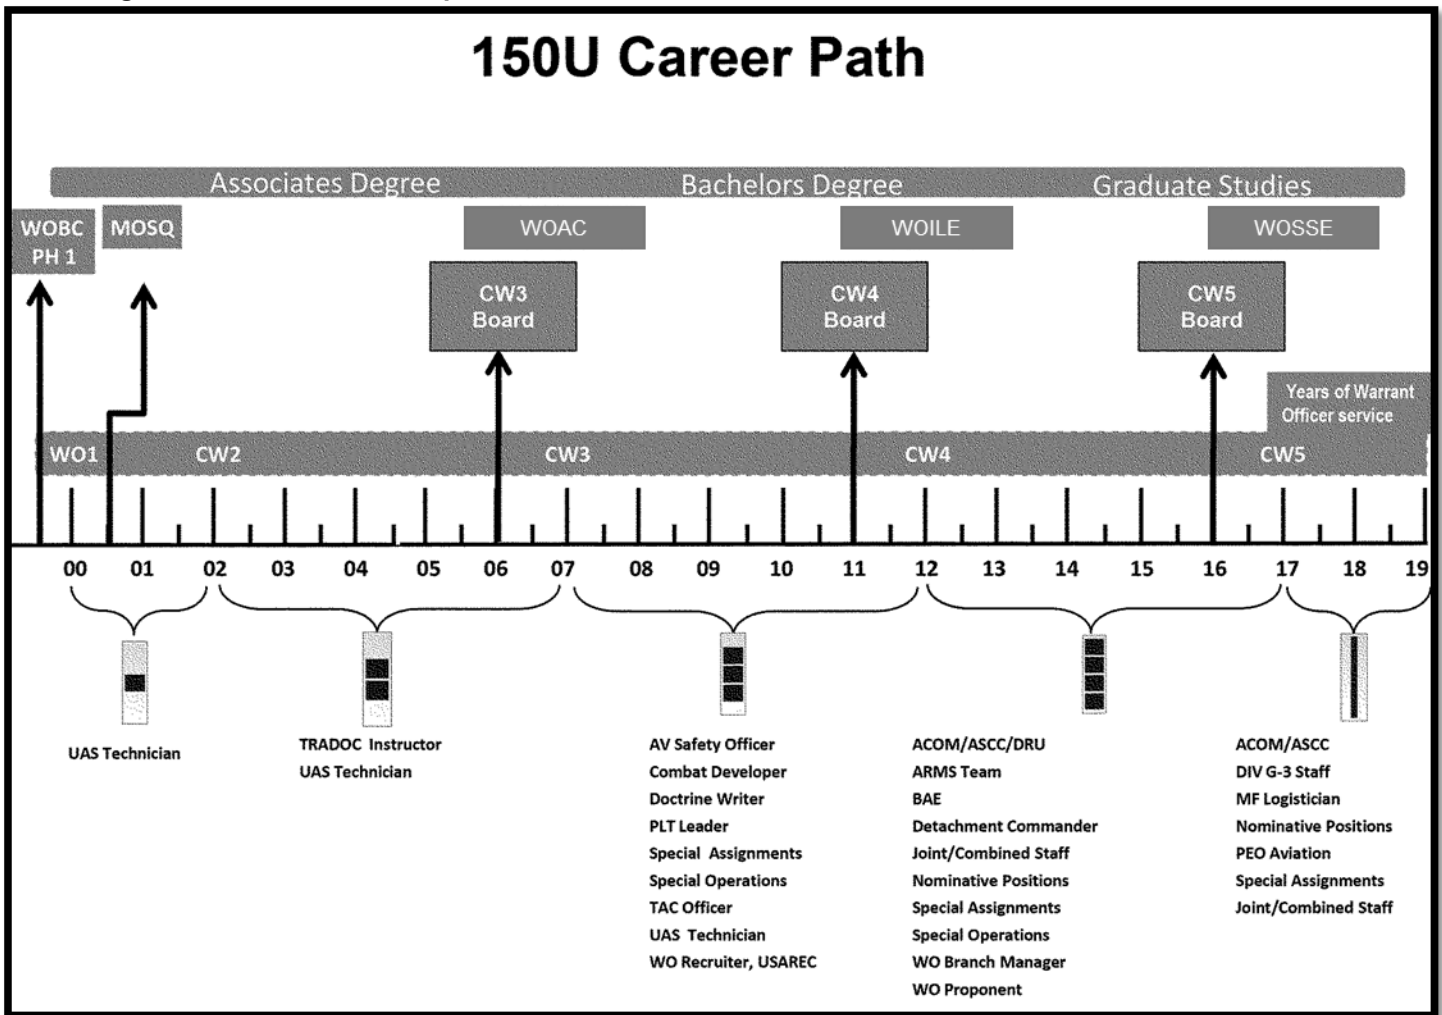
150U Career Path

Associates Degree
Bachelors Degree
Graduate Studies

WOBC PH 1
MOSQ
WOAC
WOILE
WOSSE

CW3 Board
CW4 Board
CW5 Board

Years of Warrant Officer service

WO1
CW2
CW3
CW4
CW5

00 01 02 03 04 05 06 07 08 09 10 11 12 13 14 15 16 17 18 19

UAS Technician

TRADOC Instructor
UAS Technician

AV Safety Officer
Combat Developer
Doctrine Writer
PLT Leader
Special Assignments
Special Operations
TAC Officer
UAS Technician
WO Recruiter, USAREC

ACOM/ASCC/DRU
ARMS Team
BAE
Detachment Commander
Joint/Combined Staff
Nominative Positions
Special Assignments
Special Operations
WO Branch Manager
WO Proponent

ACOM/ASCC
DIV G-3 Staff
MF Logistician
Nominative Positions
PEO Aviation
Special Assignments
Joint/Combined Staff